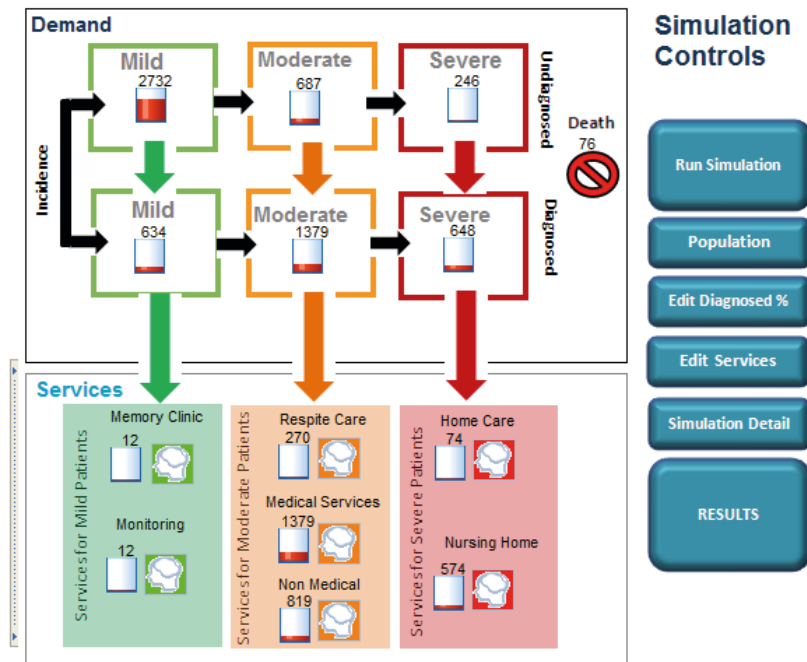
Demand

Mild
2732

Moderate
687

Severe
246

Undiagnosed

Death
76

Incidence

Mild
634

Moderate
1379

Severe
648

Diagnosed

Services

Services for Mild Patients

Memory Clinic
12

Monitoring
12

Services for Moderate Patients

Respite Care
270

Medical Services
1379

Non Medical
819

Services for Severe Patients

Home Care
74

Nursing Home
574

Simulation Controls

Run Simulation

Population

Edit Diagnosed %

Edit Services

Simulation Detail

RESULTS